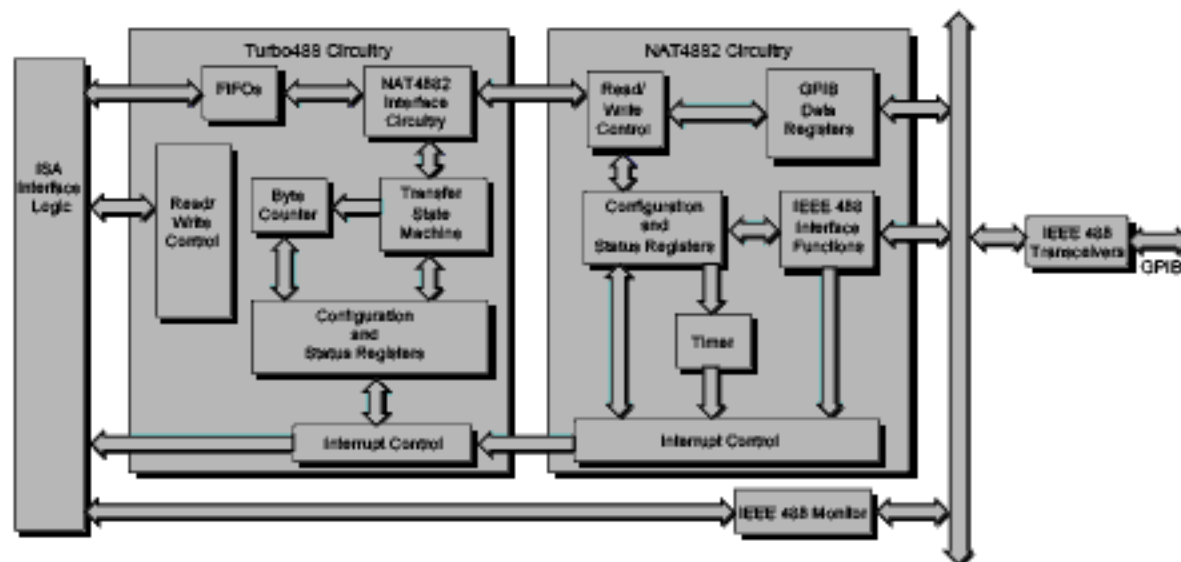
Turbo488 Circuitry

NAT4882 Circuitry

ISA Interface Logic

FIFOs

NAT4882 Interface Circuitry

Read/ Write Control

GPIB Data Registers

Read/ Write Control

Byte Counter

Transfer State Machine

Configuration and Status Registers

IEEE 488 Interface Functions

IEEE 488 Transceivers

GPIB

Configuration and Status Registers

Timer

Interrupt Control

Interrupt Control

IEEE 488 Monitor